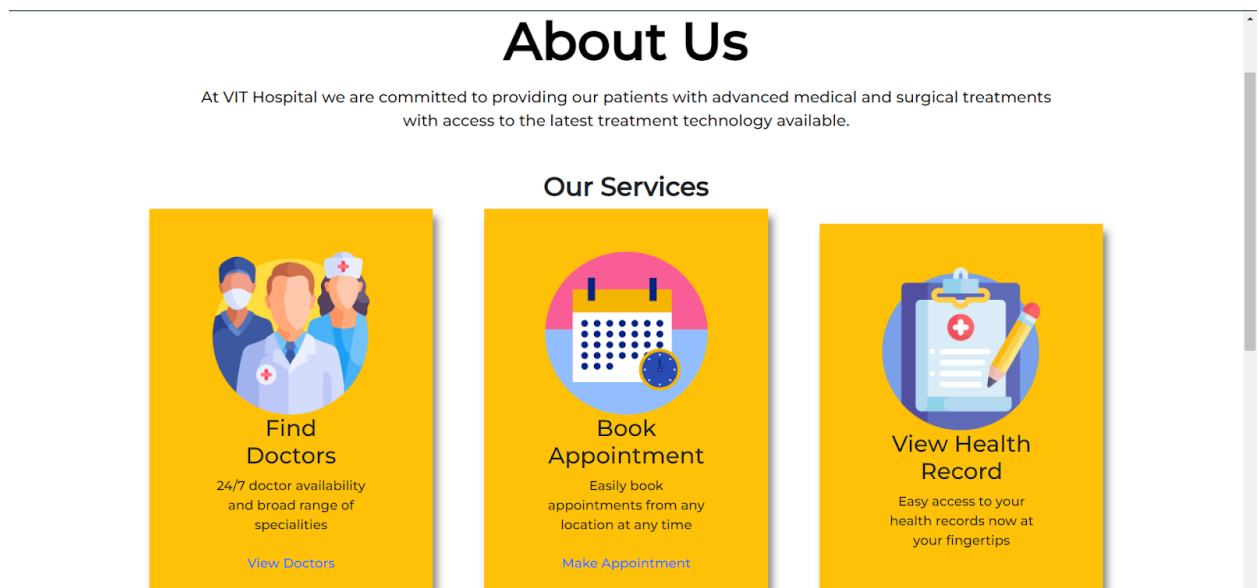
About Us

At VIT Hospital we are committed to providing our patients with advanced medical and surgical treatments with access to the latest treatment technology available.

Our Services

Find Doctors

24/7 doctor availability and broad range of specialities

View Doctors

Book Appointment

Easily book appointments from any location at any time

Make Appointment

View Health Record

Easy access to your health records now at your fingertips